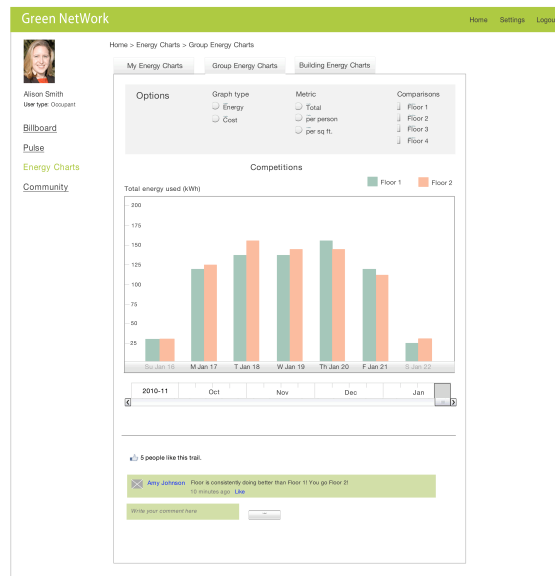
Green NetWork

Home Settings Logou

Alison Smith
User type: Occupant

Billboard

Pulse

Energy Charts

Community

Home > Energy Charts > Group Energy Charts

My Energy Charts | Group Energy Charts | Building Energy Charts

Options

Graph type
Energy
Cost

Metric
Total
per person
per sq ft.

Comparisons
Floor 1
Floor 2
Floor 3
Floor 4

Competitions

Total energy used (kWh)

Floor 1 Floor 2

200
175
150
125
100
75
50
25

Su Jan 16 M Jan 17 T Jan 18 W Jan 19 Th Jan 20 F Jan 21 S Jan 22

2010-11 Oct Nov Dec Jan

5 people like this trail.

Amy Johnson Floor is consistently doing better than Floor 1! You go Floor 2!
10 minutes ago Like

Write your comment here